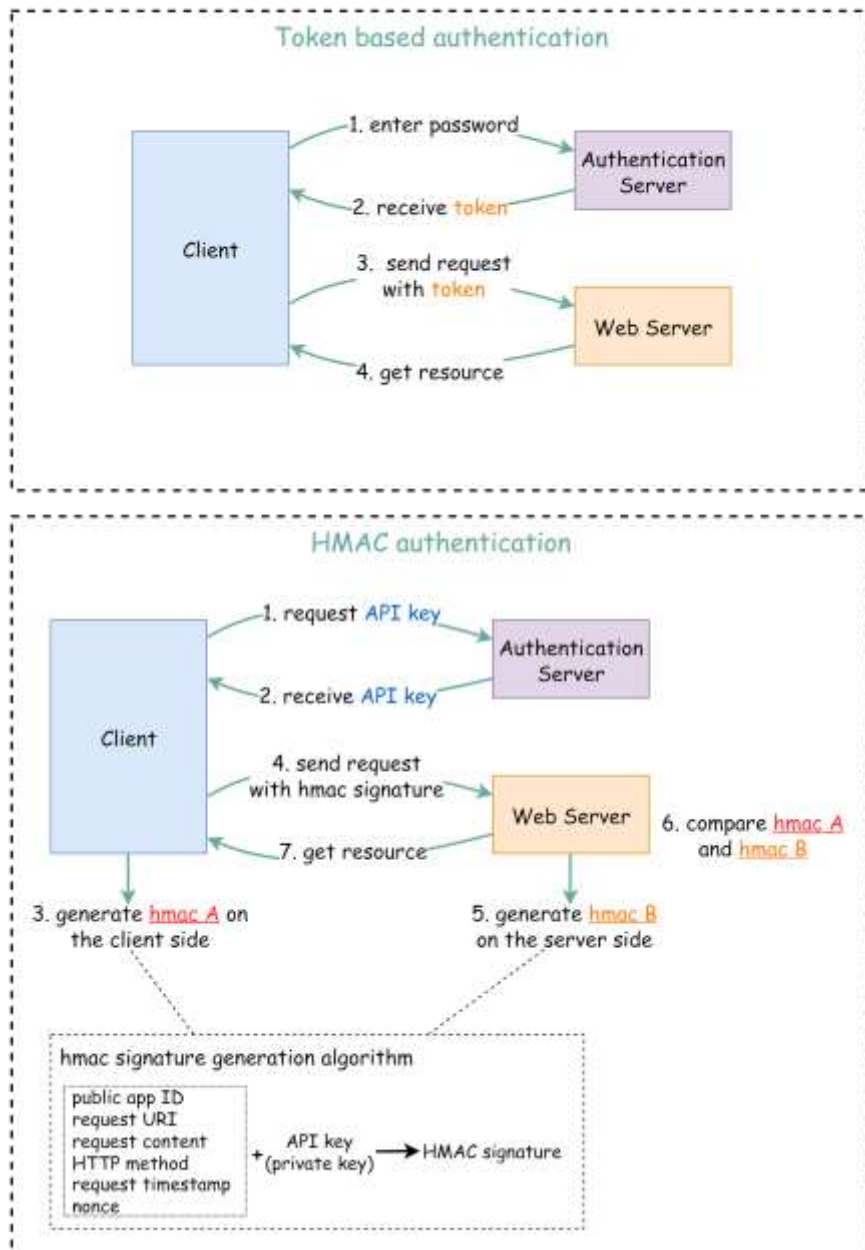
Token based authentication

1. enter password

Authentication Server

2. receive token

Client

3. send request with token

Web Server

4. get resource

HMAC authentication

1. request API key

Authentication Server

2. receive API key

Client

4. send request with hmac signature

Web Server

6. compare hmac A and hmac B

7. get resource

3. generate hmac A on the client side

5. generate hmac B on the server side

hmac signature generation algorithm

public app ID
request URI
request content
HTTP method
request timestamp
nonce

+ API key (private key) → HMAC signature